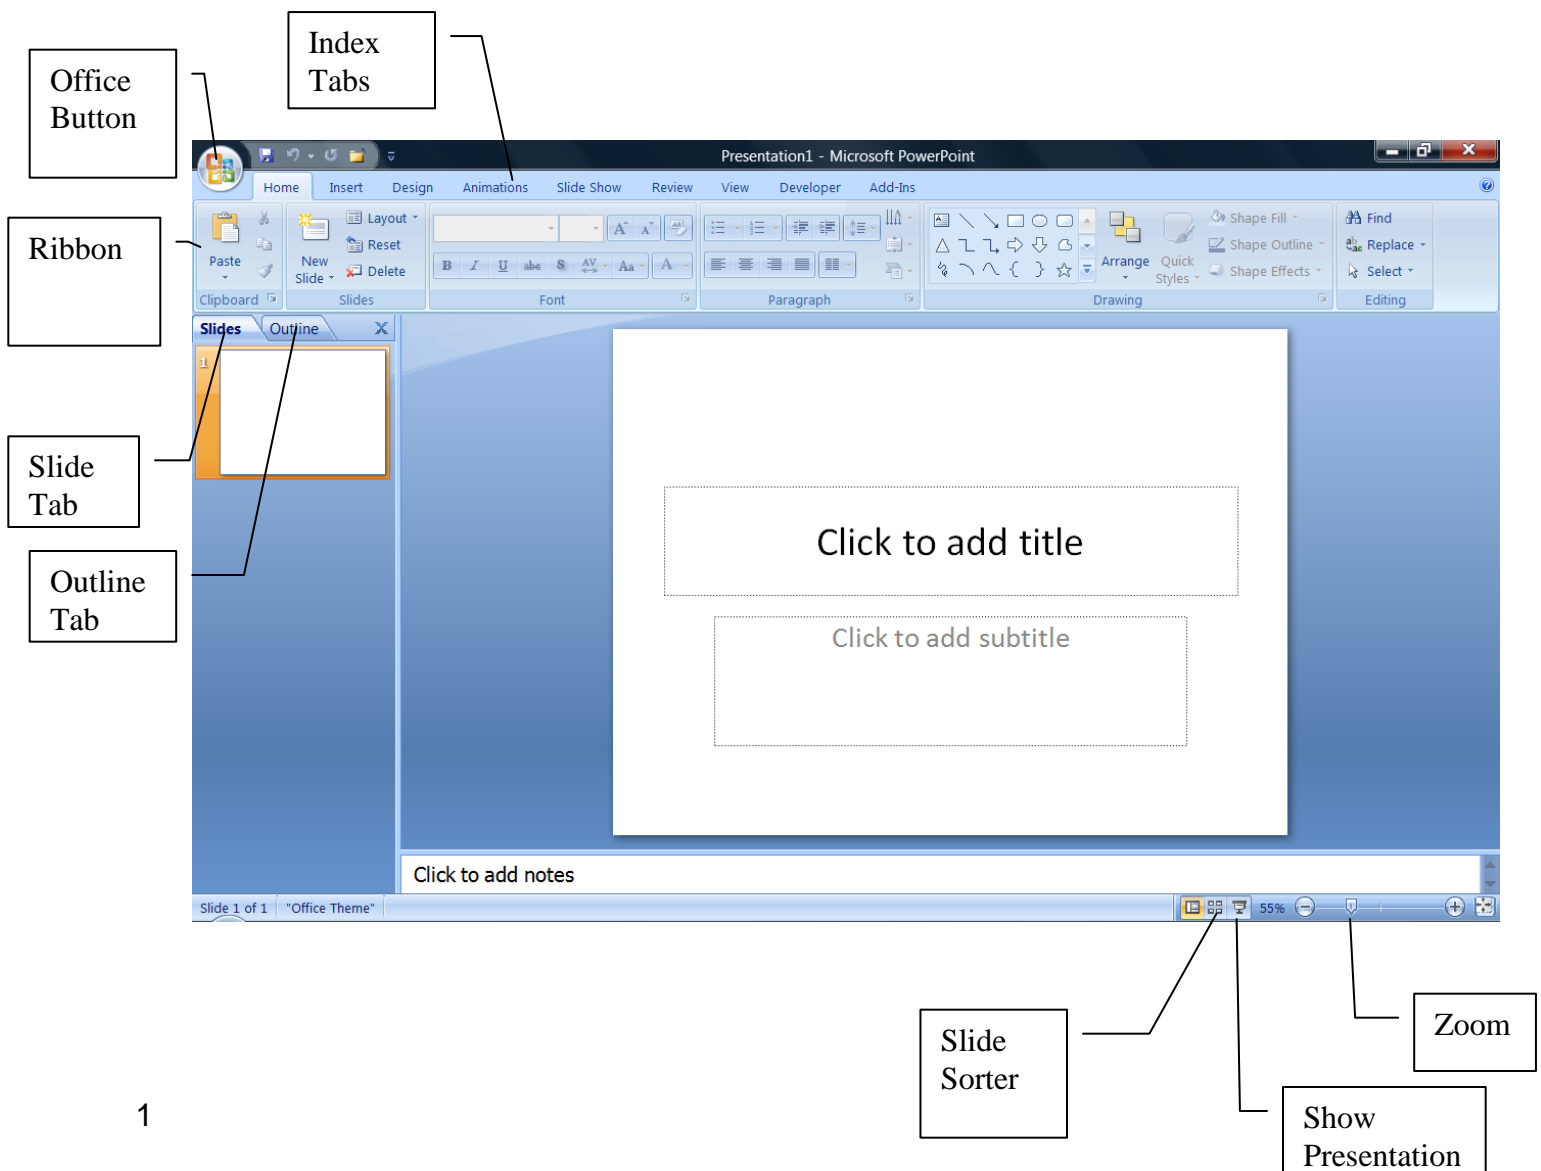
Office Button

Index Tabs

Presentation1 - Microsoft PowerPoint

Home Insert Design Animations Slide Show Review View Developer Add-Ins

Ribbon

Paste

Clipboard

Layout
Reset
New Slide
Delete

Slides

Font

Paragraph

Arrange Quick Styles

Shape Fill
Shape Outline
Shape Effects

Drawing

Find
Replace
Select

Editing

Slides Outline

1

Slide Tab

Outline Tab

Click to add title

Click to add subtitle

Click to add notes

Slide 1 of 1 "Office Theme" 55%

Slide Sorter

Zoom

Show Presentation

1